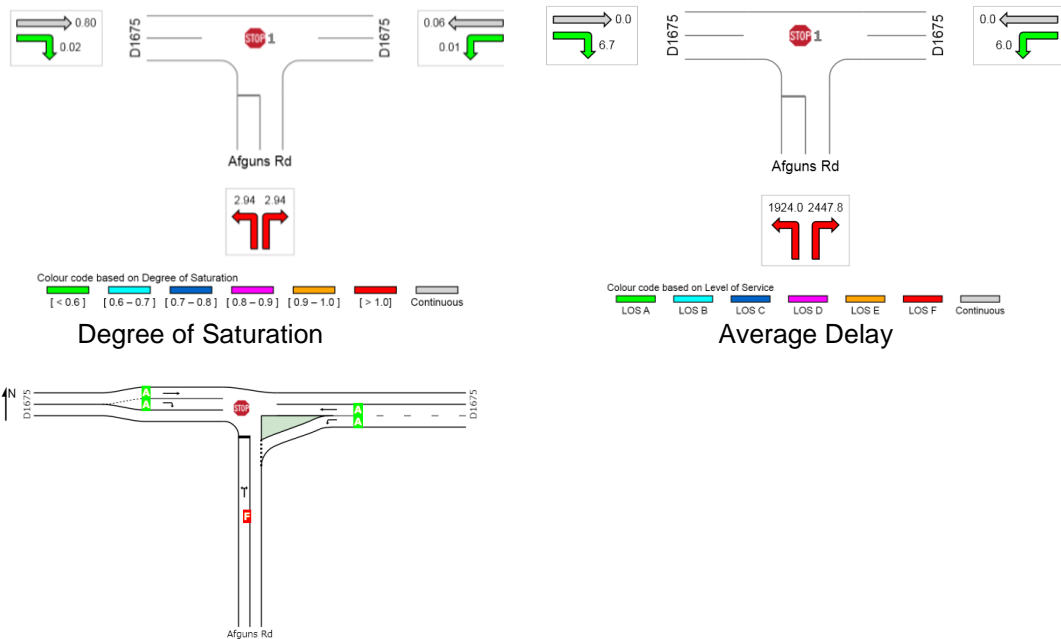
0.80
0.02
D1675
STOP 1
D1675
0.06
0.01
Afguns Rd
2.94 2.94
Colour code based on Degree of Saturation
[ < 0.6 ] [ 0.6 – 0.7 ] [ 0.7 – 0.8 ] [ 0.8 – 0.9 ] [ 0.9 – 1.0 ] [ > 1.0] Continuous
Degree of Saturation

0.0
6.7
D1675
STOP 1
D1675
0.0
6.0
Afguns Rd
1924.0 2447.8
Colour code based on Level of Service
LOS A LOS B LOS C LOS D LOS E LOS F Continuous
Average Delay

N
D1675
A
A
STOP
A
A
D1675
F
Afguns Rd